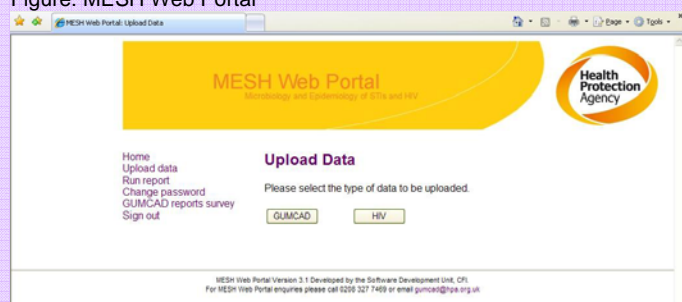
Figure: MESH Web Portal

MESH Web Portal: Upload Data

Page · Tools ·

MESH Web Portal
Microbiology and Epidemiology of STIs and HIV

Health Protection Agency

Home
Upload data
Run report
Change password
GUMCAD reports survey
Sign out

Upload Data

Please select the type of data to be uploaded.

GUMCAD

HIV

MESH Web Portal Version 3.1 Developed by the Software Development Unit, CFI
For MESH Web Portal enquiries please call 0208 327 7469 or email gumcad@hpa.org.uk